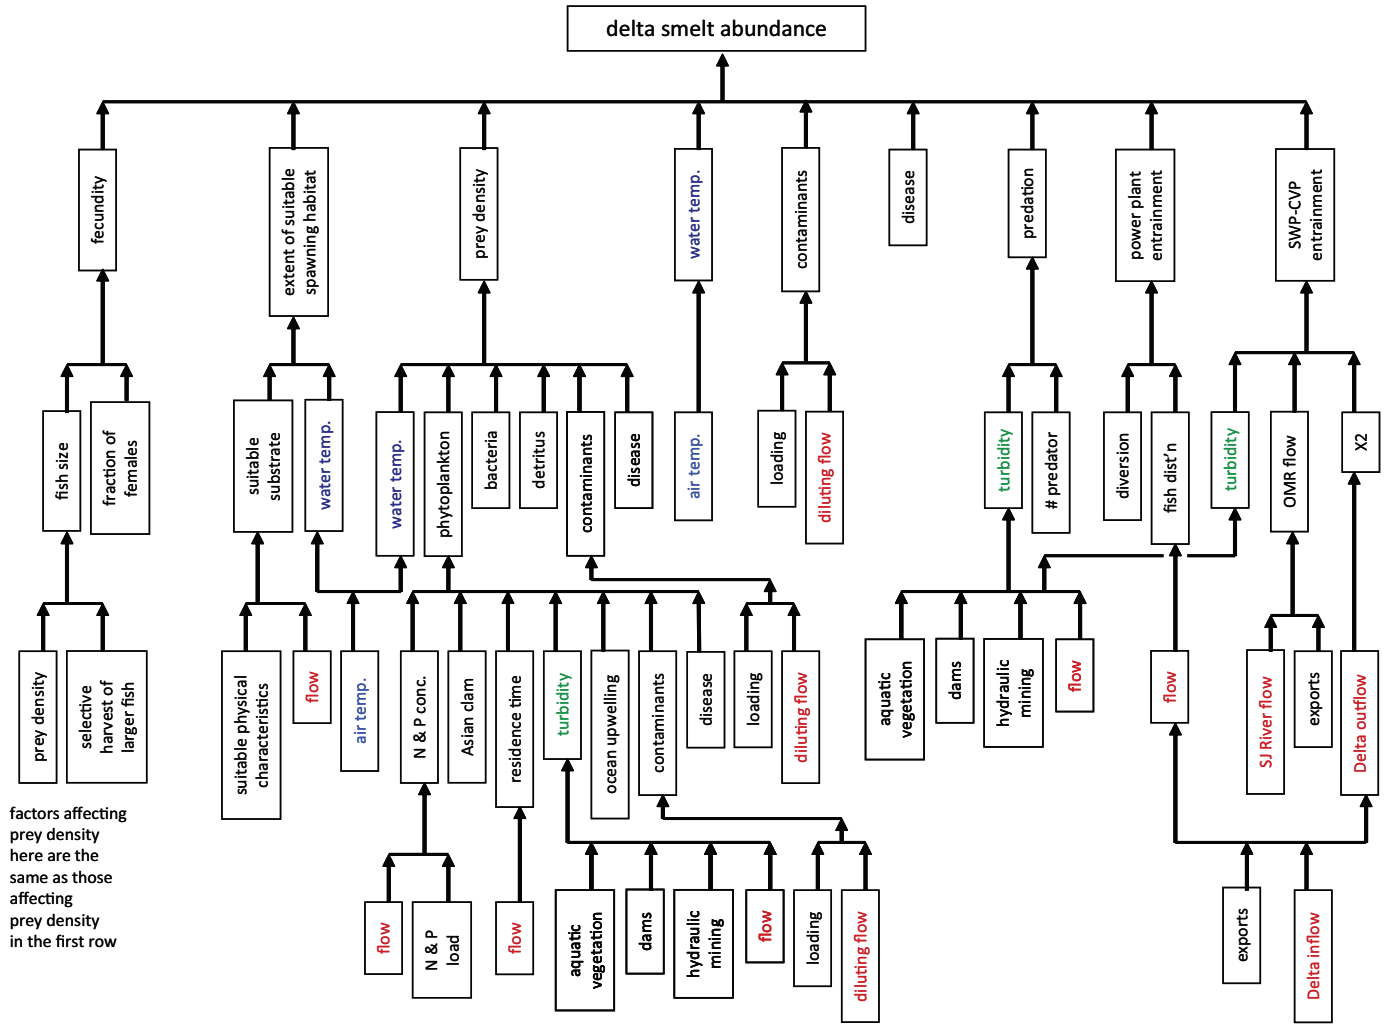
delta smelt abundance

fecundity

extent of suitable spawning habitat

prey density

water temp.

contaminants

disease

predation

power plant entrainment

SWP-CVP entrainment

fish size

fraction of females

suitable substrate

water temp.

water temp.

phytoplankton

bacteria

detritus

contaminants

disease

air temp.

loading

diluting flow

turbidity

# predator

diversion

fish dist'n

turbidity

OMR flow

X2

prey density

selective harvest of larger fish

suitable physical characteristics

flow

air temp.

N & P conc.

Asian clam

residence time

turbidity

ocean upwelling

contaminants

disease

loading

diluting flow

aquatic vegetation

dams

hydraulic mining

flow

flow

SJ River flow

exports

Delta outflow

factors affecting prey density here are the same as those affecting prey density in the first row

flow

N & P load

flow

aquatic vegetation

dams

hydraulic mining

flow

loading

diluting flow

exports

Delta inflow